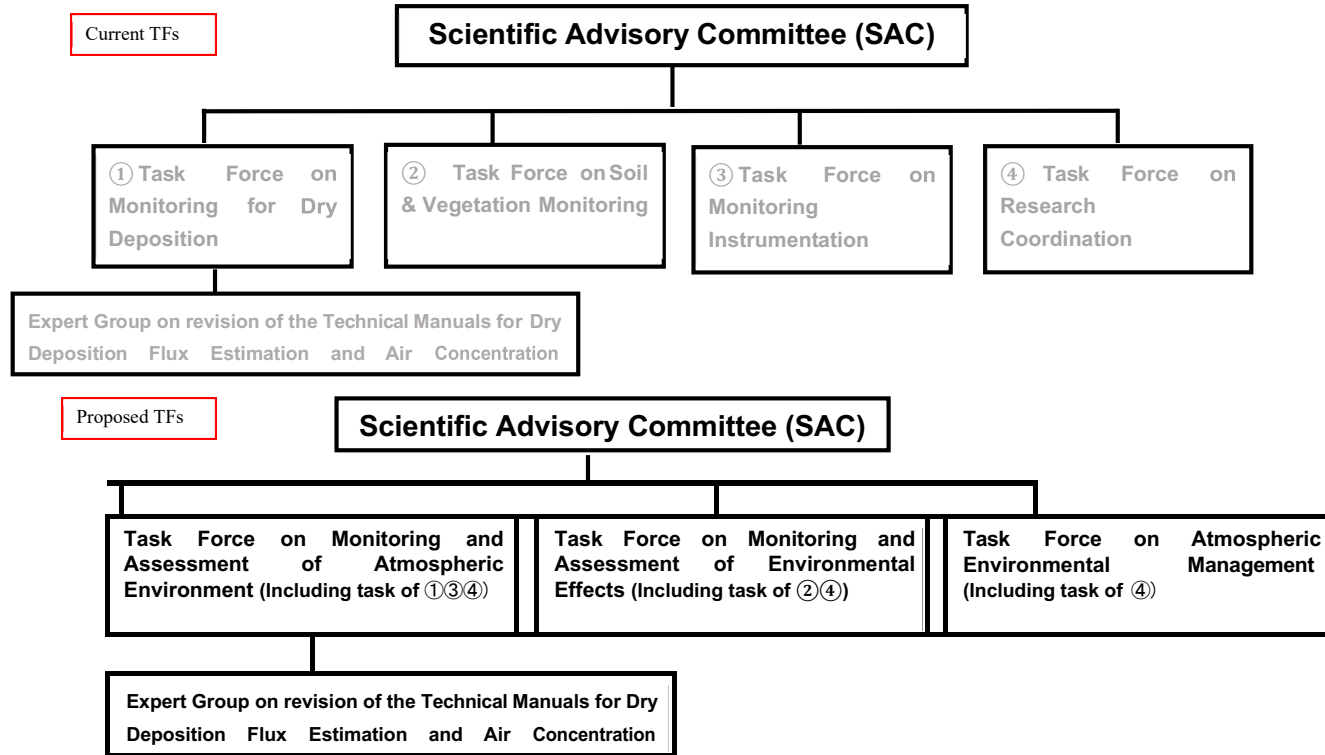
Current TFs

Scientific Advisory Committee (SAC)

① Task Force on Monitoring for Dry Deposition

② Task Force on Soil & Vegetation Monitoring

③ Task Force on Monitoring Instrumentation

④ Task Force on Research Coordination

Expert Group on revision of the Technical Manuals for Dry Deposition Flux Estimation and Air Concentration

Proposed TFs

Scientific Advisory Committee (SAC)

Task Force on Monitoring and Assessment of Atmospheric Environment (Including task of ①③④)

Task Force on Monitoring and Assessment of Environmental Effects (Including task of ②④)

Task Force on Atmospheric Environmental Management (Including task of ④)

Expert Group on revision of the Technical Manuals for Dry Deposition Flux Estimation and Air Concentration